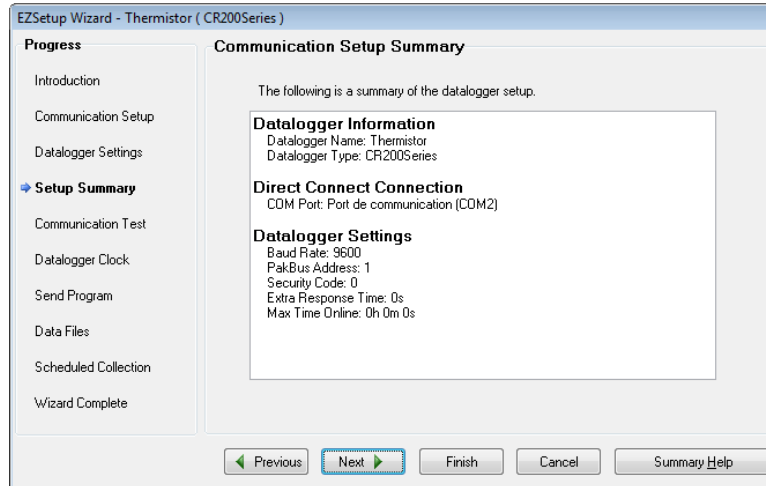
EZSetup Wizard - Thermistor ( CR200Series )

Progress

Introduction

Communication Setup

Datalogger Settings

Setup Summary

Communication Test

Datalogger Clock

Send Program

Data Files

Scheduled Collection

Wizard Complete

Communication Setup Summary

The following is a summary of the datalogger setup.

Datalogger Information
Datalogger Name: Thermistor
Datalogger Type: CR200Series

Direct Connect Connection
COM Port: Port de communication (COM2)

Datalogger Settings
Baud Rate: 9600
PakBus Address: 1
Security Code: 0
Extra Response Time: 0s
Max Time Online: 0h 0m 0s

Previous

Next

Finish

Cancel

Summary Help